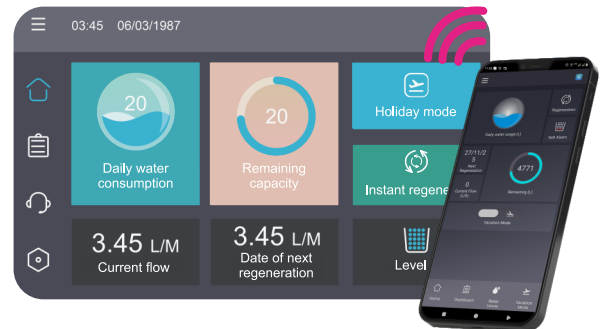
03:45 06/03/1987

20

Daily water consumption

20

Remaining capacity

Holiday mode

Instant regene

3.45 L/M

Current flow

3.45 L/M

Date of next regeneration

Level

Regeneration

Daily water usage (L)

Salt Alarm

27/11/2 5

Next Regeneration

4771

0

Current Flow (L/M)

Remaining (L)

Vacation Mode

Home

Dashboard

Water Usage

Vacation Mode